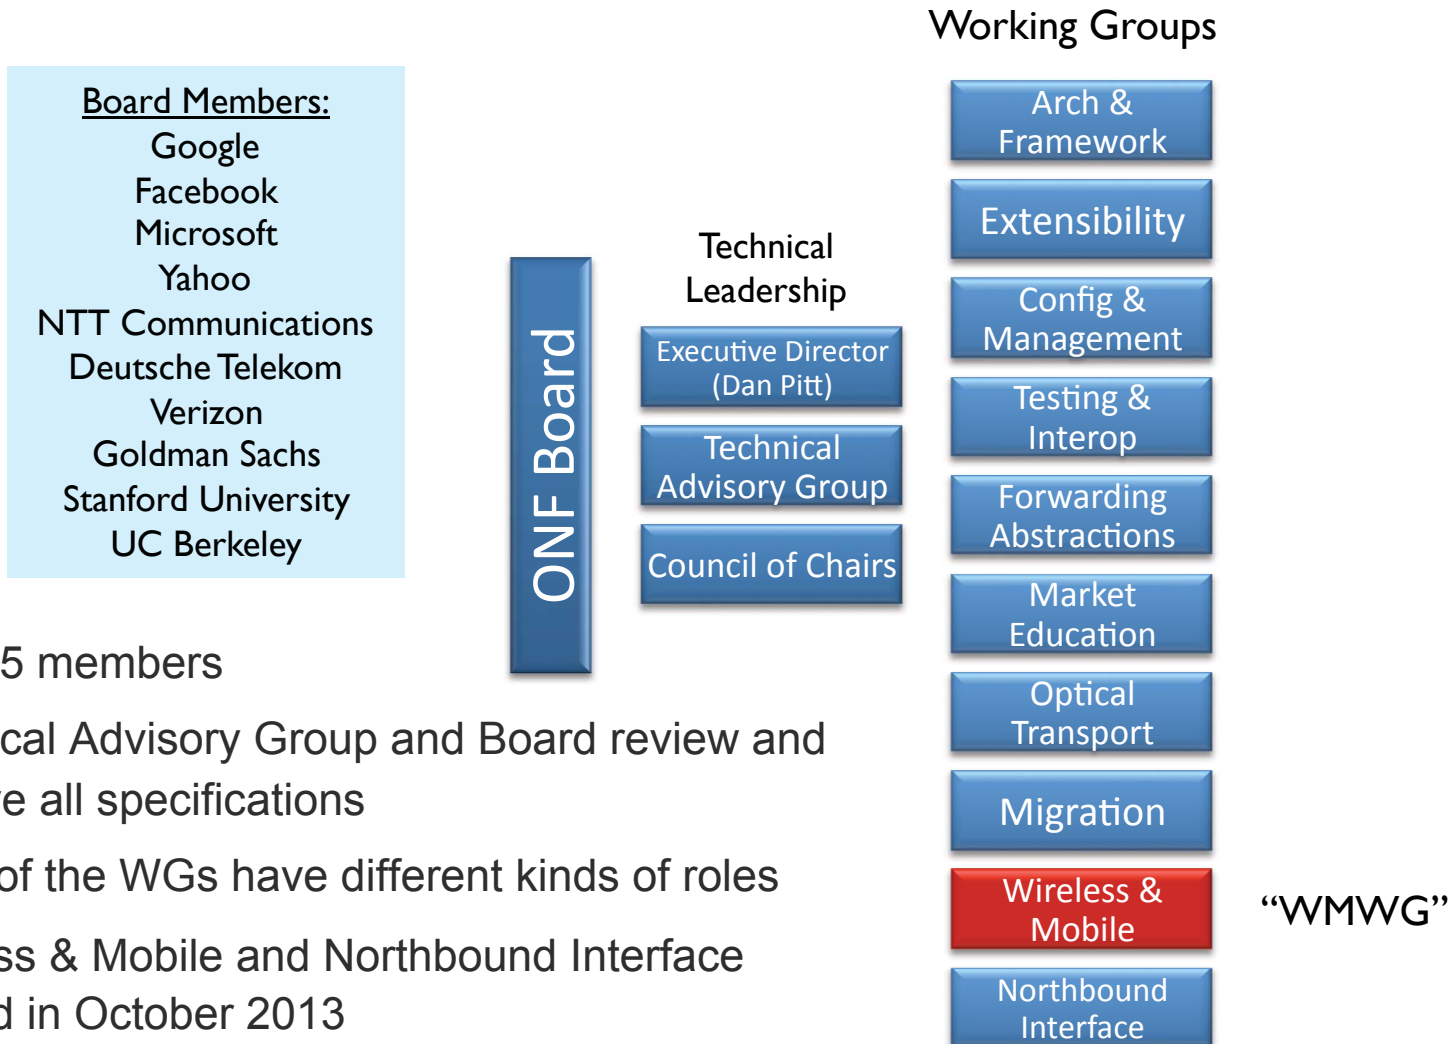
Board Members:
Google
Facebook
Microsoft
Yahoo
NTT Communications
Deutsche Telekom
Verizon
Goldman Sachs
Stanford University
UC Berkeley

ONF Board

Technical Leadership

Executive Director (Dan Pitt)

Technical Advisory Group

Council of Chairs

Working Groups

Arch & Framework

Extensibility

Config & Management

Testing & Interop

Forwarding Abstractions

Market Education

Optical Transport

Migration

Wireless & Mobile

"WMWG"

Northbound Interface

5 members

cal Advisory Group and Board review and e all specifications

of the WGs have different kinds of roles

ss & Mobile and Northbound Interface d in October 2013